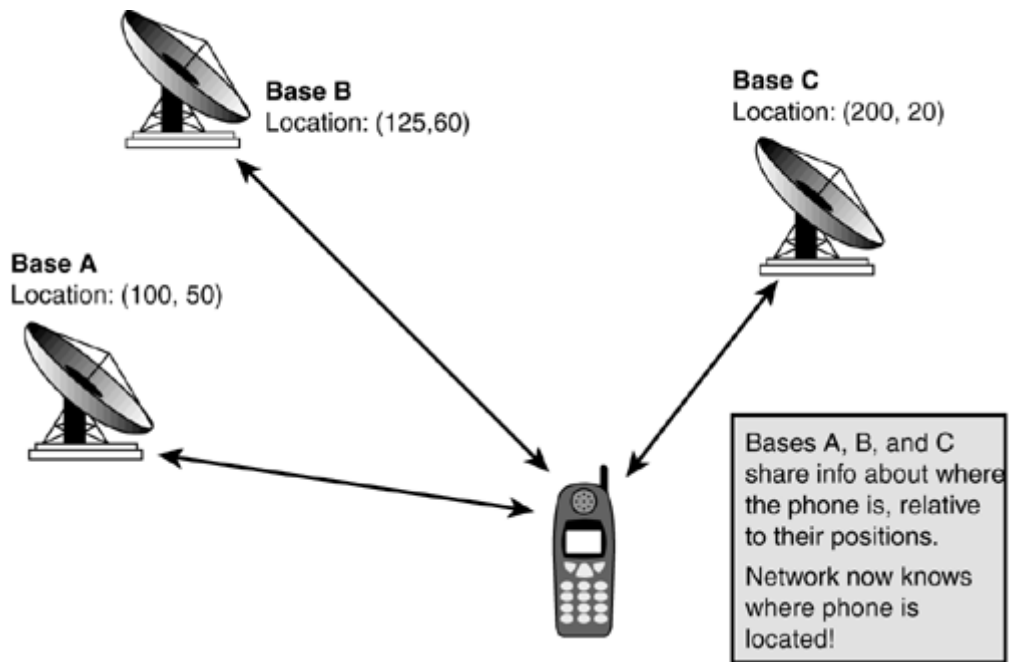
Base B
Location: (125,60)

Base C
Location: (200, 20)

Base A
Location: (100, 50)

Bases A, B, and C share info about where the phone is, relative to their positions.

Network now knows where phone is located!